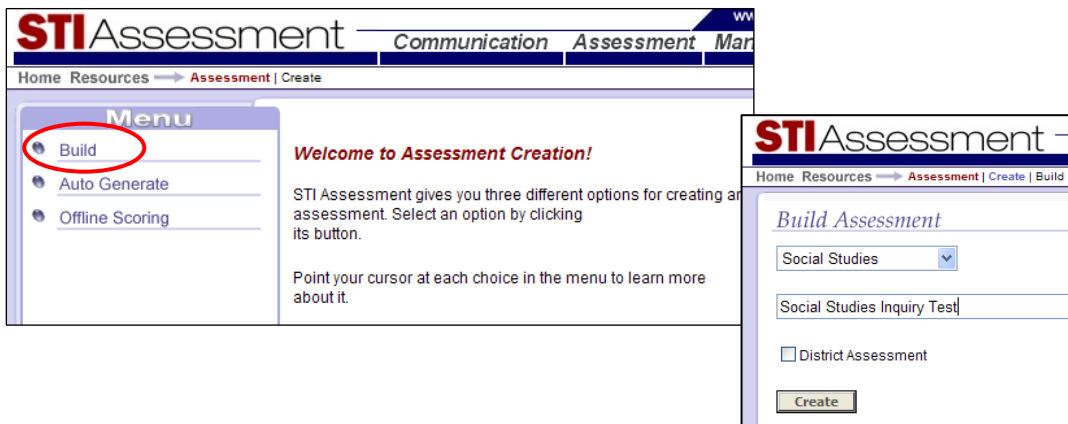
STI Assessment

ww

Communication Assessment Mar

Home Resources Assessment | Create

Menu

Build

Auto Generate

Offline Scoring

Welcome to Assessment Creation!

STI Assessment gives you three different options for creating ar assessment. Select an option by clicking its button.

Point your cursor at each choice in the menu to learn more about it.

STI Assessment

Home Resources Assessment | Create | Build

Build Assessment

Social Studies

Social Studies Inquiry Test

District Assessment

Create